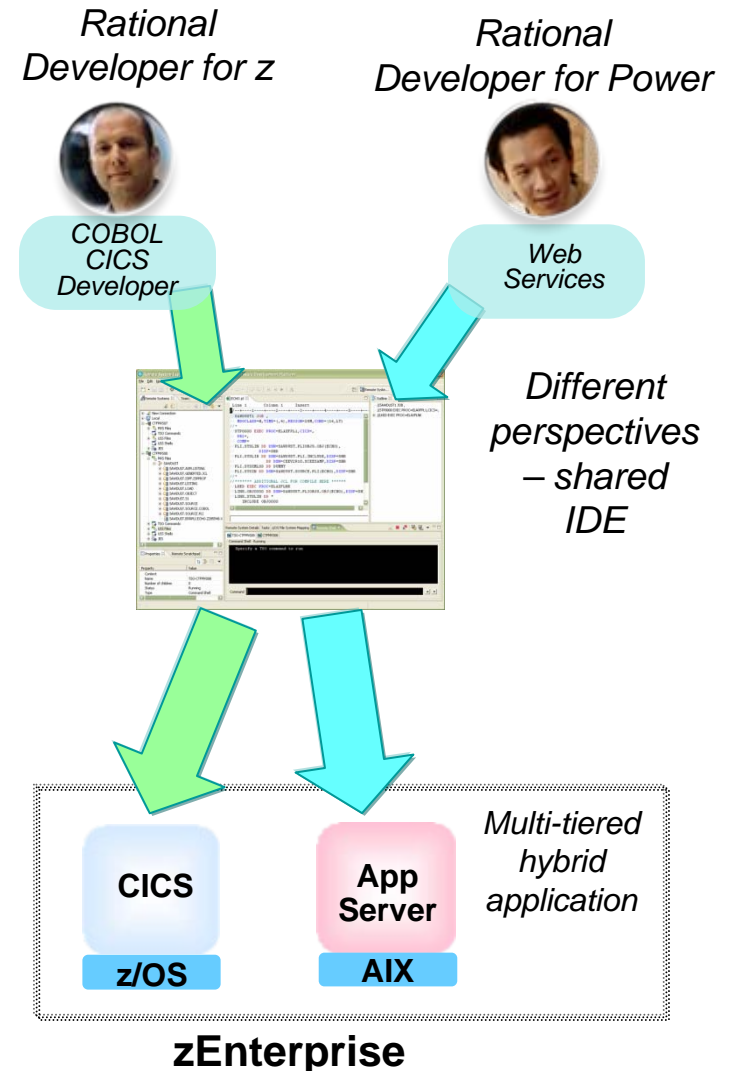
Rational Developer for z

Rational Developer for Power

COBOL CICS Developer

Web Services

Different perspectives – shared IDE

Multi-tiered hybrid application

CICS

z/OS

App Server

AIX

zEnterprise